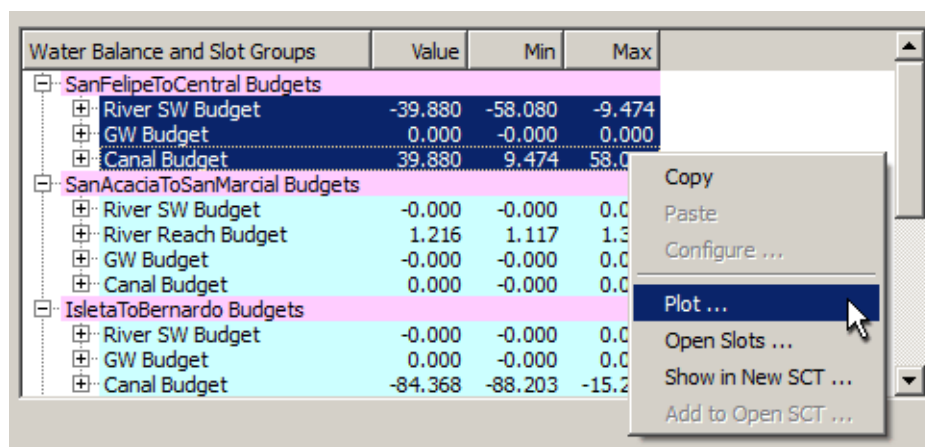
| Water Balance and Slot Groups | Value | Min | Max |
|---|---|---|---|
| SanFelipeToCentral Budgets | | | |
| River SW Budget | -39.880 | -58.080 | -9.474 |
| GW Budget | 0.000 | -0.000 | 0.000 |
| Canal Budget | 39.880 | 9.474 | 58.0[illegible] |
| SanAcaciaToSanMarcial Budgets | | | |
| River SW Budget | -0.000 | -0.000 | 0.0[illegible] |
| River Reach Budget | 1.216 | 1.117 | 1.3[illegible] |
| GW Budget | -0.000 | -0.000 | 0.0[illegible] |
| Canal Budget | 0.000 | -0.000 | 0.0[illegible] |
| IsletaToBernardo Budgets | | | |
| River SW Budget | -0.000 | -0.000 | 0.0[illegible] |
| GW Budget | 0.000 | -0.000 | 0.0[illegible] |
| Canal Budget | -84.368 | -88.203 | -15.2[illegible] |

Copy
Paste
Configure ...
Plot ...
Open Slots ...
Show in New SCT ...
Add to Open SCT ...